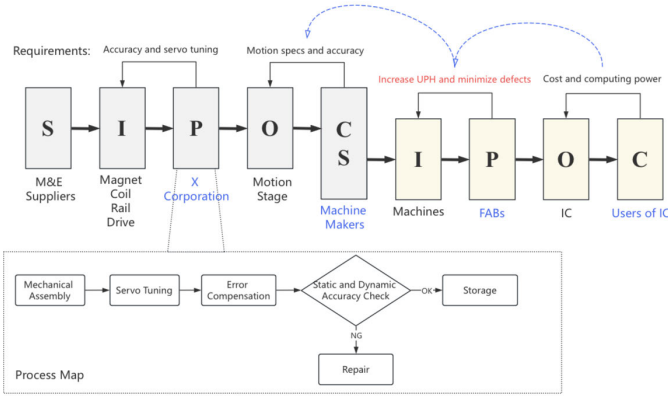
Requirements: Accuracy and servo tuning

Motion specs and accuracy

Increase UPH and minimize defects

Cost and computing power

S

I

P

O

C S

I

P

O

C

M&E Suppliers

Magnet Coil Rail Drive

X Corporation

Motion Stage

Machine Makers

Machines

FABs

IC

Users of IC

Mechanical Assembly

Servo Tuning

Error Compensation

Static and Dynamic Accuracy Check

OK

Storage

NG

Repair

Process Map